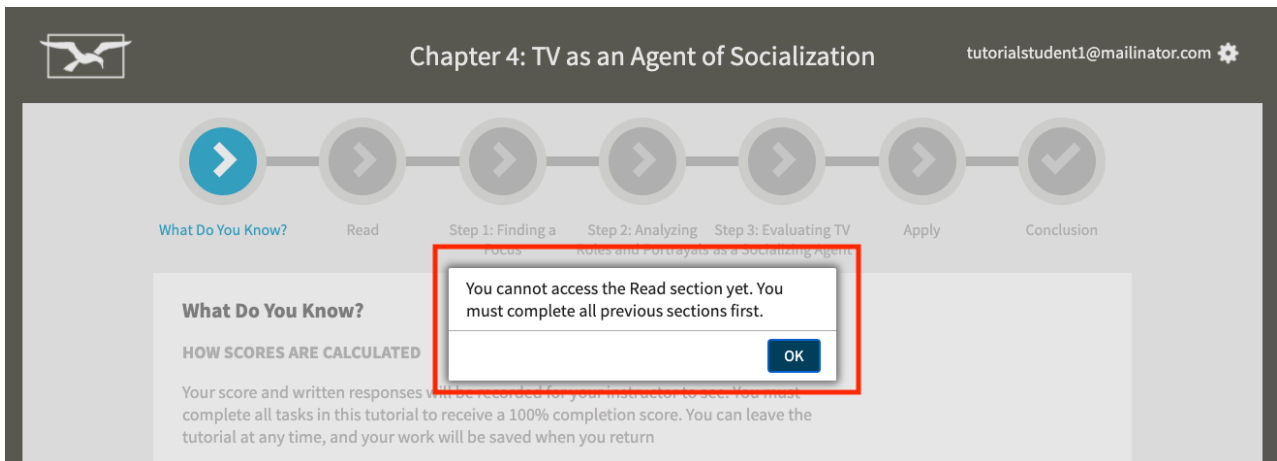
Chapter 4: TV as an Agent of Socialization

tutorialstudent1@mailinator.com

What Do You Know?

Read

Step 1: Finding a Focus

Step 2: Analyzing Roles and Portrayals

Step 3: Evaluating TV as a Socializing Agent

Apply

Conclusion

You cannot access the Read section yet. You must complete all previous sections first.

OK

What Do You Know?

HOW SCORES ARE CALCULATED

Your score and written responses will be recorded for your instructor to see. You must complete all tasks in this tutorial to receive a 100% completion score. You can leave the tutorial at any time, and your work will be saved when you return